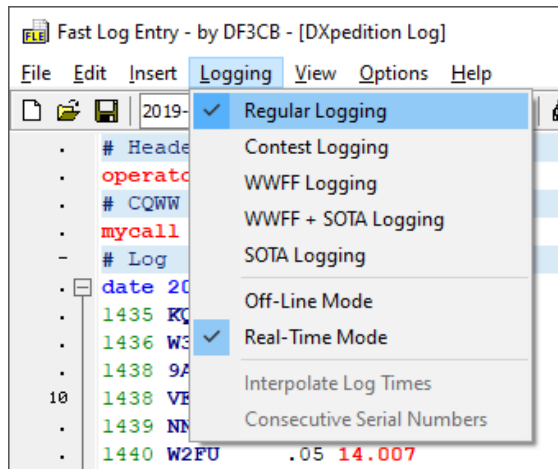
FLE Fast Log Entry - by DF3CB - [DXpedition Log]

File Edit Insert Logging View Options Help

2019-

. # Heade
. operato
. # CQWW
. mycall
- # Log
. date 20
. 1435 KQ
. 1436 W3
. 1438 9A
10 1438 VE
. 1439 NN
. 1440 W2FU .05 14.007

Regular Logging
Contest Logging
WWFF Logging
WWFF + SOTA Logging
SOTA Logging
Off-Line Mode
Real-Time Mode
Interpolate Log Times
Consecutive Serial Numbers